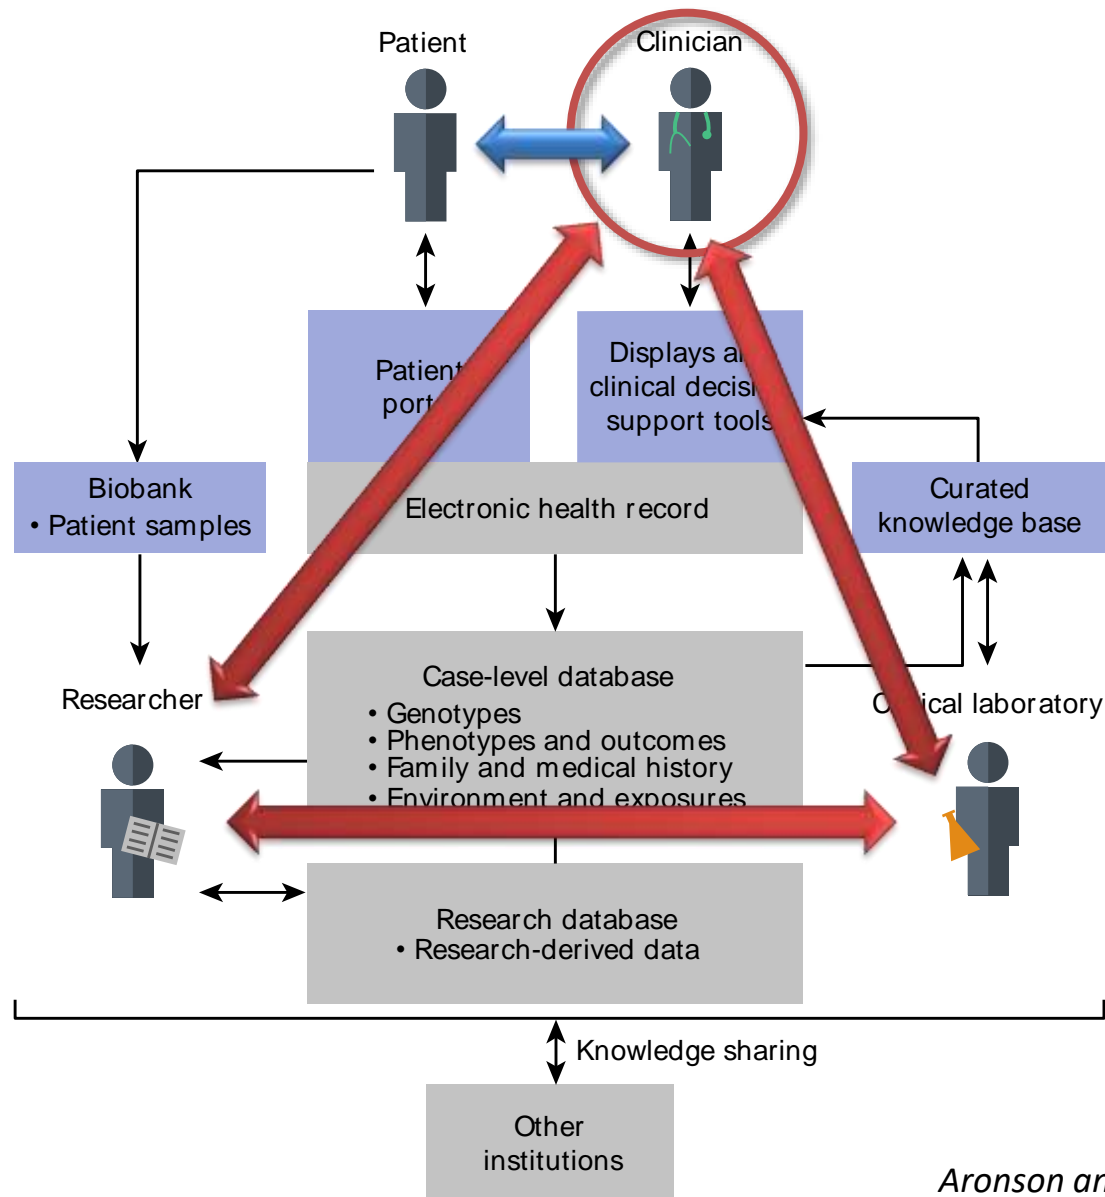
Patient

Clinician

Patient port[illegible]

Displays a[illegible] clinical decis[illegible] support tools

Biobank
• Patient samples

Electronic health record

Curated knowledge base

Researcher

Case-level database
• Genotypes
• Phenotypes and outcomes
• Family and medical history
• Environment and exposures

C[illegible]ical laboratory

Research database
• Research-derived data

Knowledge sharing

Other institutions

Aronson ar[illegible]